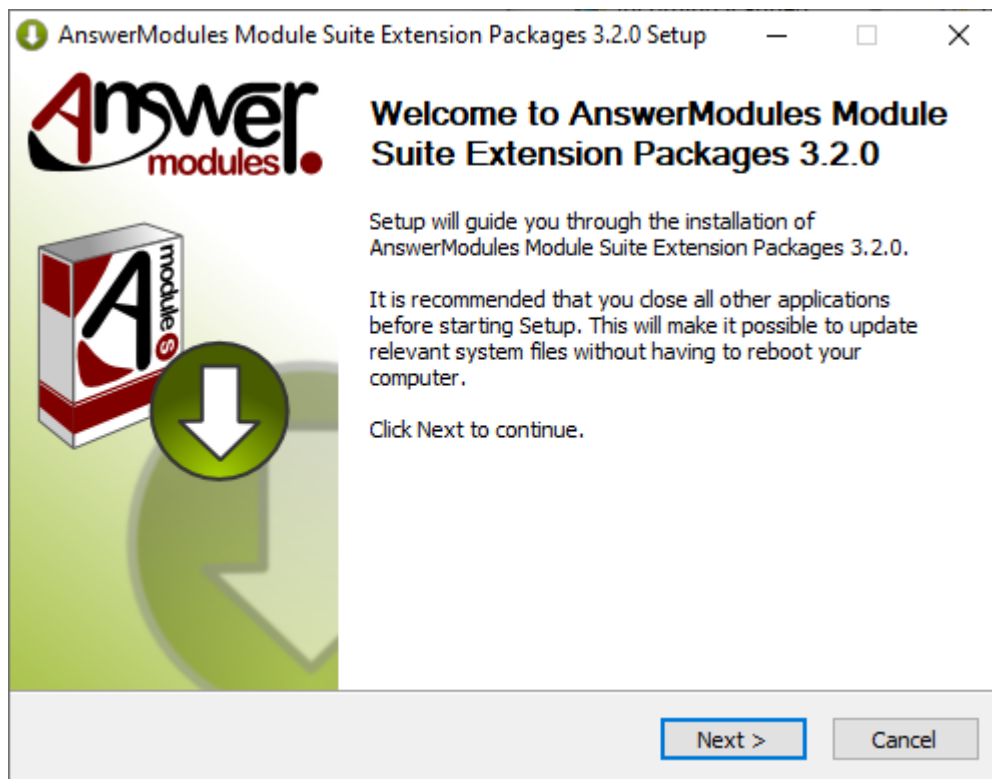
AnswerModules Module Suite Extension Packages 3.2.0 Setup

Answer modules

A modules

Welcome to AnswerModules Module Suite Extension Packages 3.2.0

Setup will guide you through the installation of AnswerModules Module Suite Extension Packages 3.2.0.

It is recommended that you close all other applications before starting Setup. This will make it possible to update relevant system files without having to reboot your computer.

Click Next to continue.

Next >

Cancel